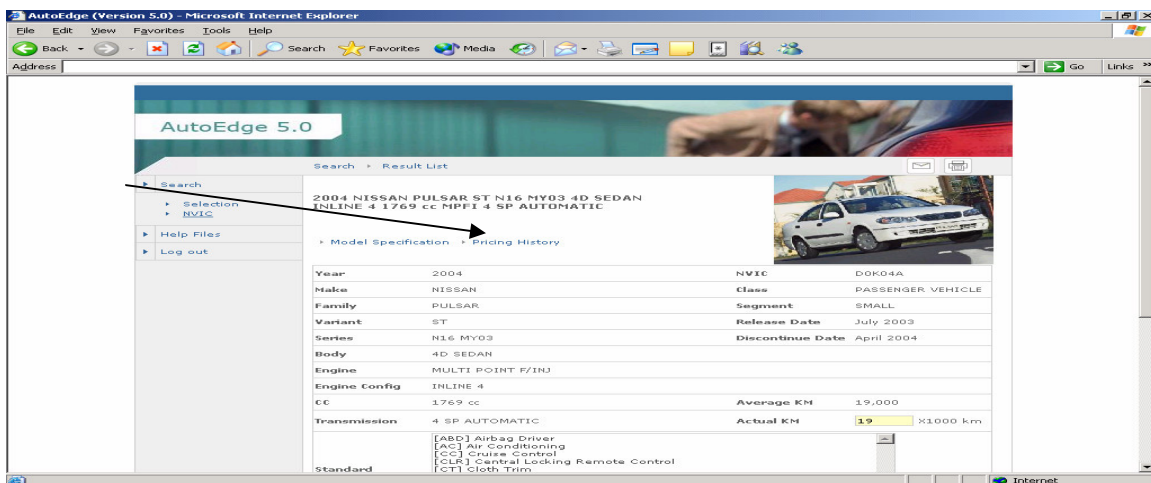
AutoEdge (Version 5.0) - Microsoft Internet Explorer

File Edit View Favorites Tools Help

Back Search Favorites Media

Address Go Links

AutoEdge 5.0

Search ▸ Result List

▸ Search
▸ Selection
▸ NVIC
▸ Help Files
▸ Log out

2004 NISSAN PULSAR ST N16 MY03 4D SEDAN INLINE 4 1769 cc MPFI 4 SP AUTOMATIC

▸ Model Specification ▸ Pricing History

| Year | 2004 | NVIC | D0K04A |
|---|---|---|---|
| Make | NISSAN | Class | PASSENGER VEHICLE |
| Family | PULSAR | Segment | SMALL |
| Variant | ST | Release Date | July 2003 |
| Series | N16 MY03 | Discontinue Date | April 2004 |
| Body | 4D SEDAN | | |
| Engine | MULTI POINT F/INJ | | |
| Engine Config | INLINE 4 | | |
| CC | 1769 cc | Average KM | 19,000 |
| Transmission | 4 SP AUTOMATIC | Actual KM | 19 X1000 km |
| Standard | [ABD] Airbag Driver [AC] Air Conditioning [CC] Cruise Control [CLR] Central Locking Remote Control [CT] Cloth Trim | | |

Internet